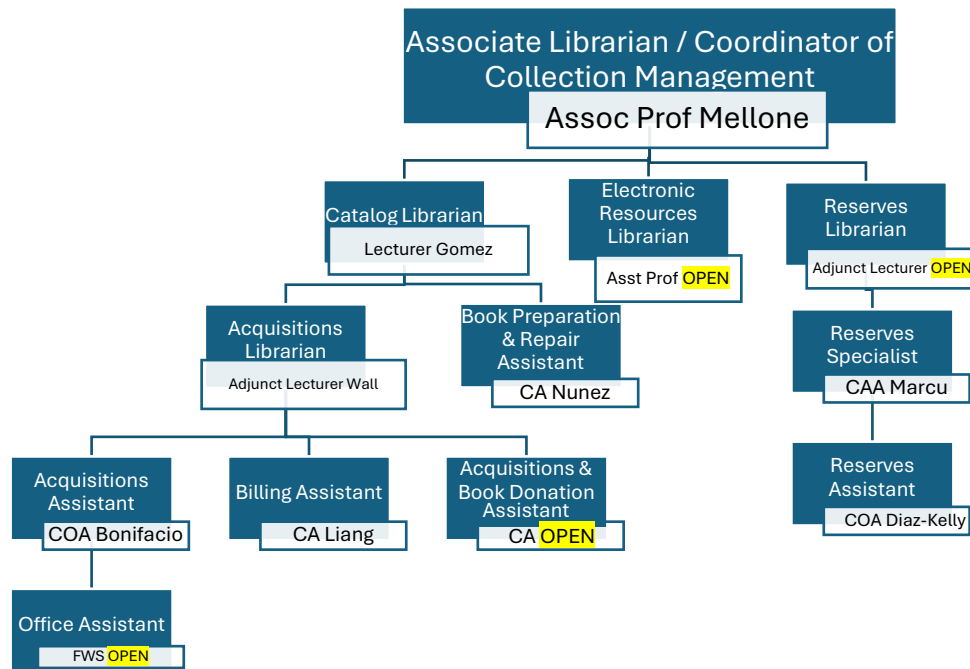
Associate Librarian / Coordinator of Collection Management

Assoc Prof Mellone

Catalog Librarian

Lecturer Gomez

Electronic Resources Librarian

Asst Prof OPEN

Reserves Librarian

Adjunct Lecturer OPEN

Acquisitions Librarian

Adjunct Lecturer Wall

Book Preparation & Repair Assistant

CA Nunez

Reserves Specialist

CAA Marcu

Reserves Assistant

COA Diaz-Kelly

Acquisitions Assistant

COA Bonifacio

Billing Assistant

CA Liang

Acquisitions & Book Donation Assistant

CA OPEN

Office Assistant

FWS OPEN